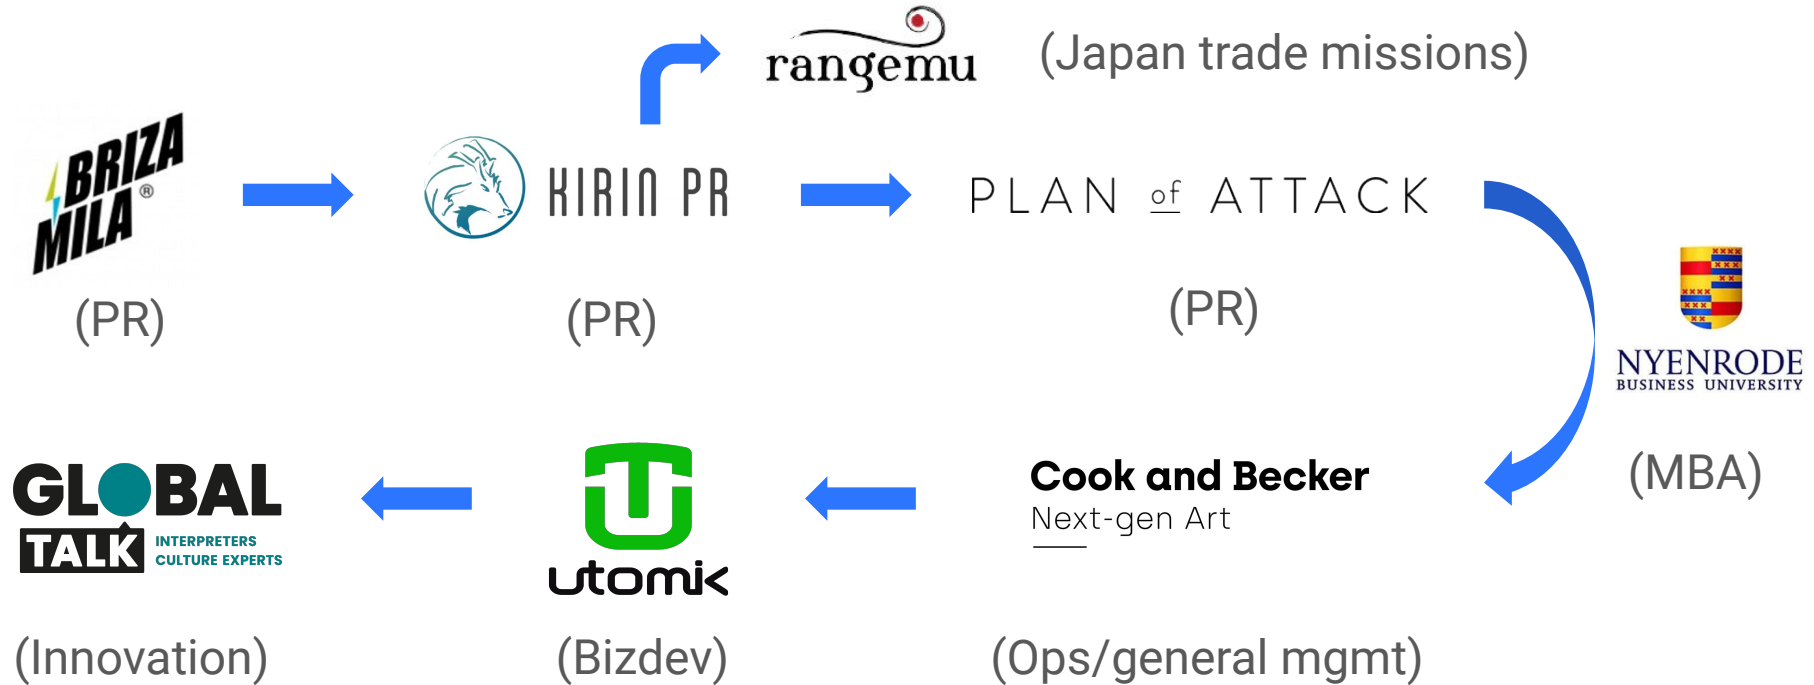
rangemu (Japan trade missions)

BRIZA MILA ®
(PR)

KIRIN PR
(PR)

PLAN of ATTACK
(PR)

NYENRODE BUSINESS UNIVERSITY
(MBA)

GLOBAL TALK INTERPRETERS CULTURE EXPERTS
(Innovation)

utomik
(Bizdev)

Cook and Becker
Next-gen Art
(Ops/general mgmt)